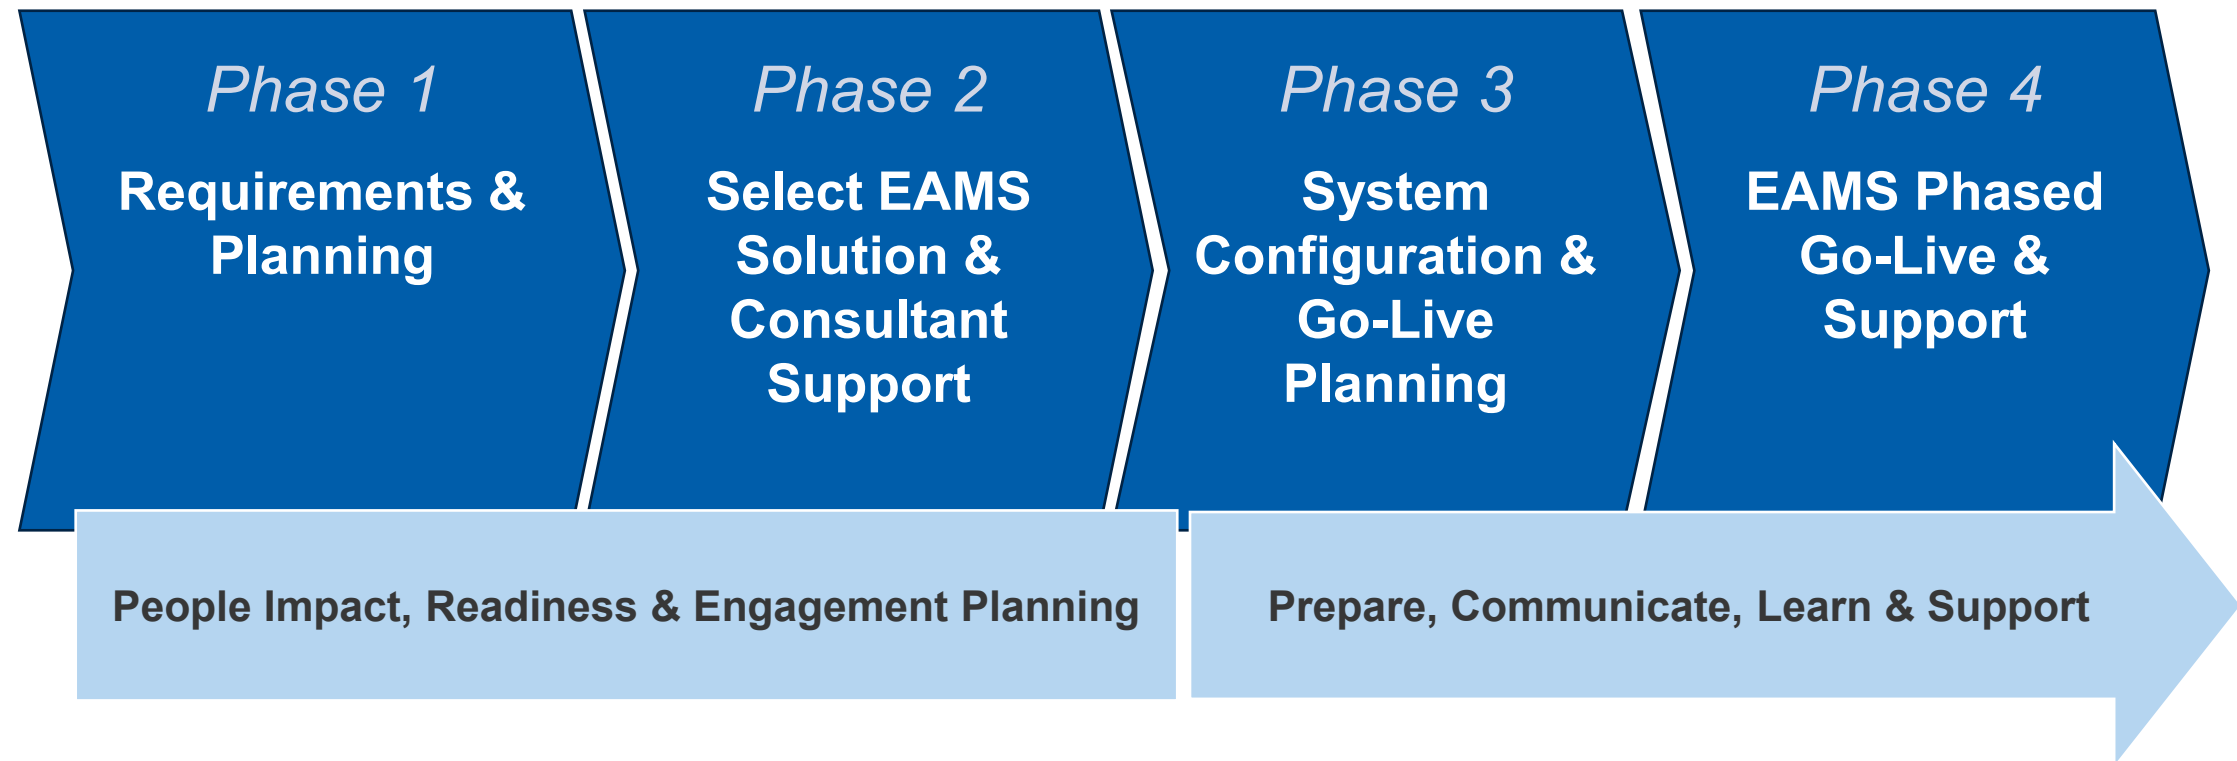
Phase 1

Requirements & Planning

Phase 2

Select EAMS Solution & Consultant Support

Phase 3

System Configuration & Go-Live Planning

Phase 4

EAMS Phased Go-Live & Support

People Impact, Readiness & Engagement Planning

Prepare, Communicate, Learn & Support